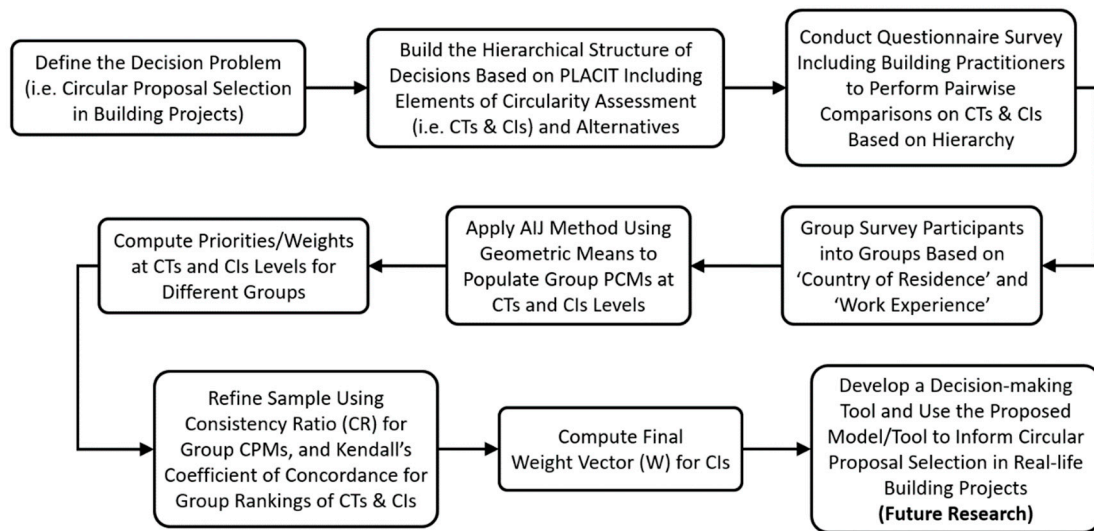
Define the Decision Problem (i.e. Circular Proposal Selection in Building Projects)

Build the Hierarchical Structure of Decisions Based on PLACIT Including Elements of Circularity Assessment (i.e. CTs & CIs) and Alternatives

Conduct Questionnaire Survey Including Building Practitioners to Perform Pairwise Comparisons on CTs & CIs Based on Hierarchy

Group Survey Participants into Groups Based on 'Country of Residence' and 'Work Experience'

Apply AIJ Method Using Geometric Means to Populate Group PCMs at CTs and CIs Levels

Compute Priorities/Weights at CTs and CIs Levels for Different Groups

Refine Sample Using Consistency Ratio (CR) for Group CPMs, and Kendall's Coefficient of Concordance for Group Rankings of CTs & CIs

Compute Final Weight Vector (W) for CIs

Develop a Decision-making Tool and Use the Proposed Model/Tool to Inform Circular Proposal Selection in Real-life Building Projects
(Future Research)